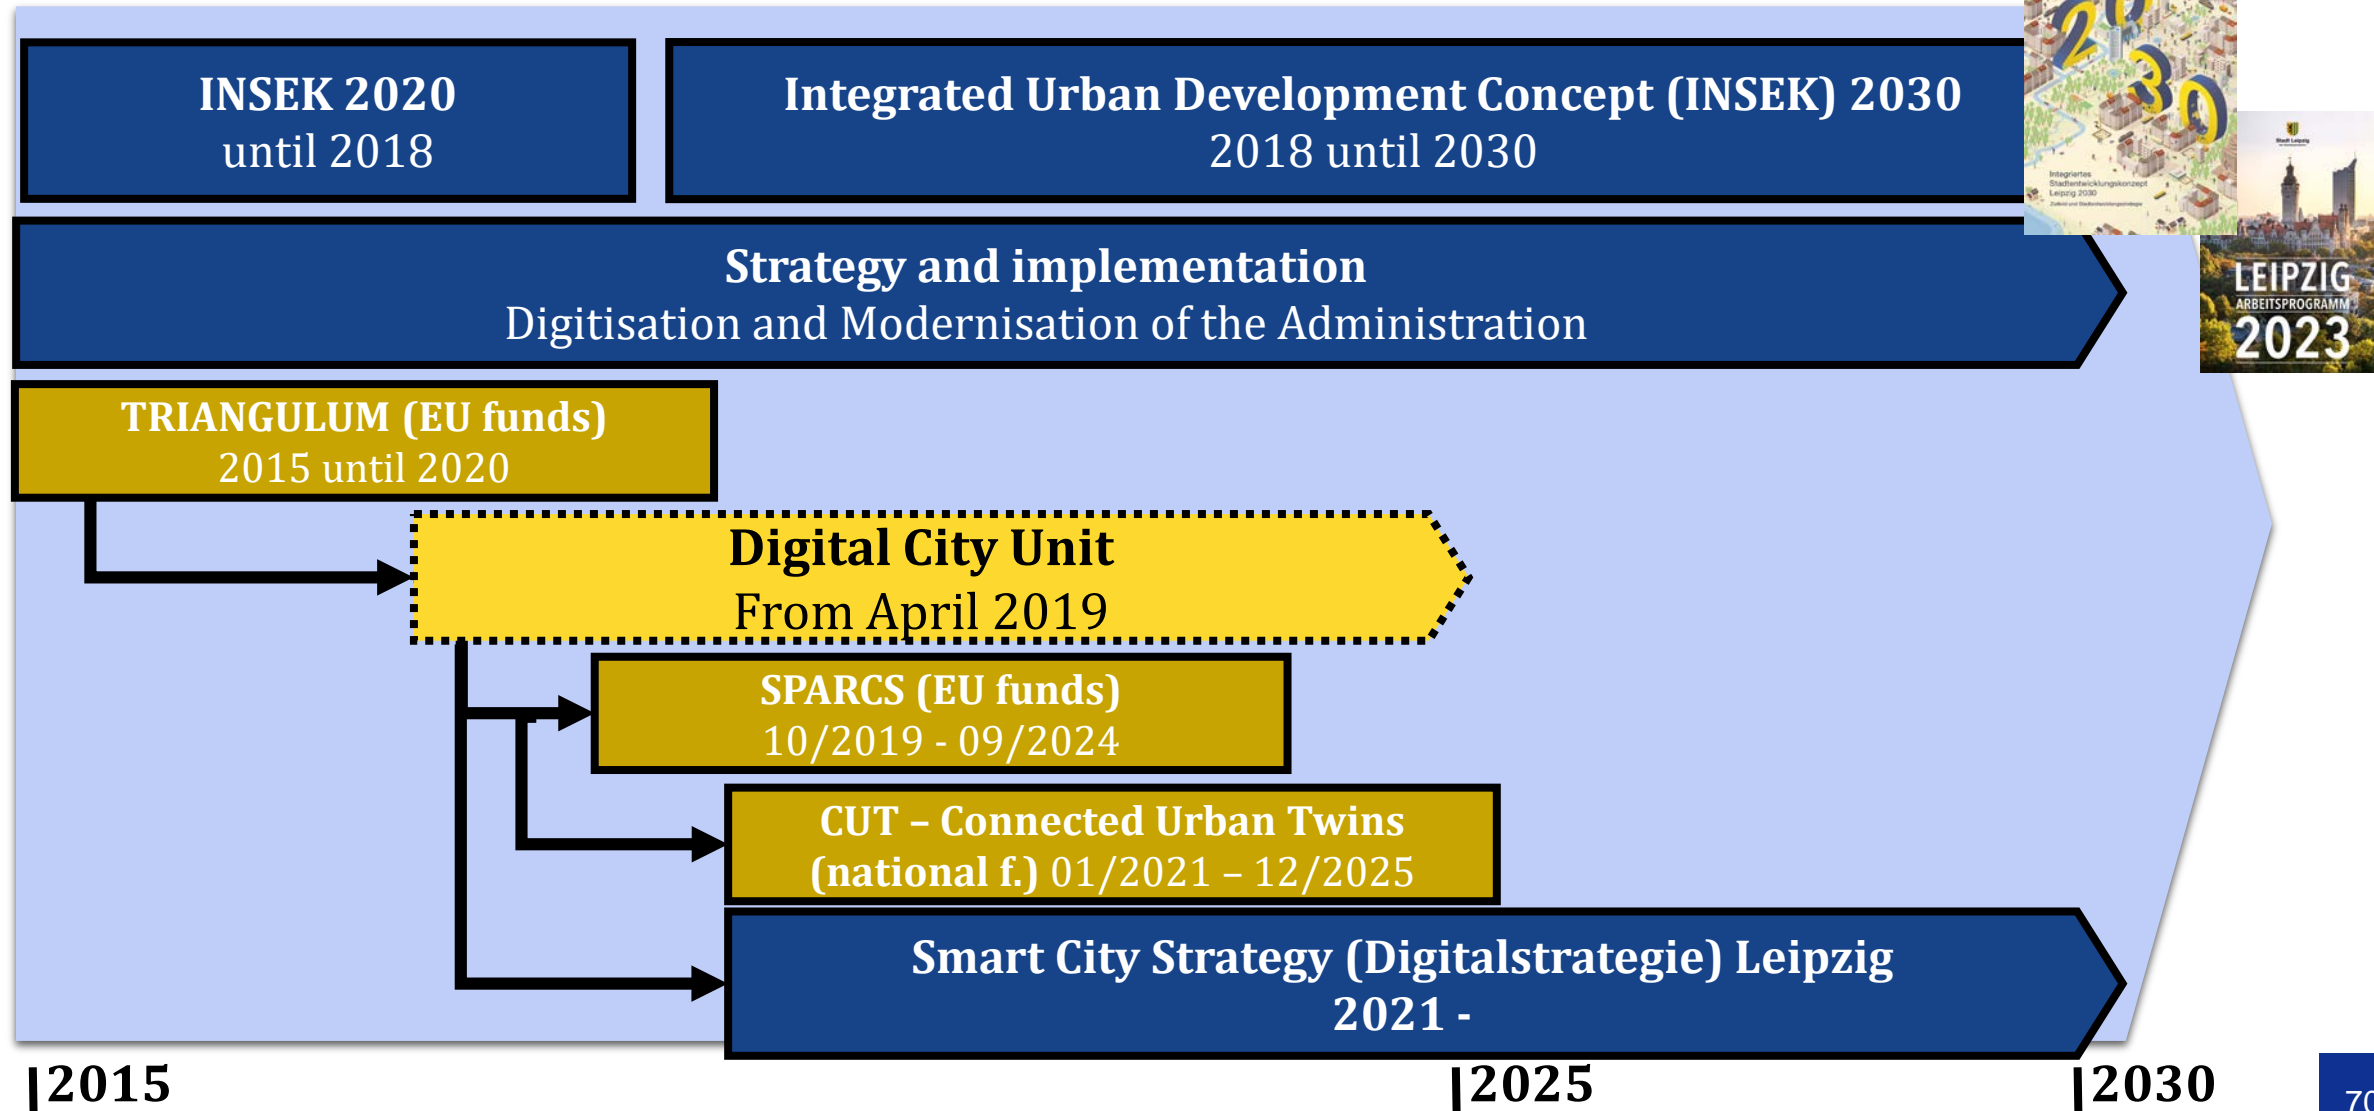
INSEK 2020
until 2018

Integrated Urban Development Concept (INSEK) 2030
2018 until 2030

Integriertes Stadtentwicklungskonzept Leipzig 2030

LEIPZIG
ARBEITSPROGRAMM
2023

Strategy and implementation
Digitisation and Modernisation of the Administration

TRIANGULUM (EU funds)
2015 until 2020

Digital City Unit
From April 2019

SPARCS (EU funds)
10/2019 - 09/2024

CUT – Connected Urban Twins
(national f.) 01/2021 – 12/2025

Smart City Strategy (Digitalstrategie) Leipzig
2021 -

2015
2025
2030

70